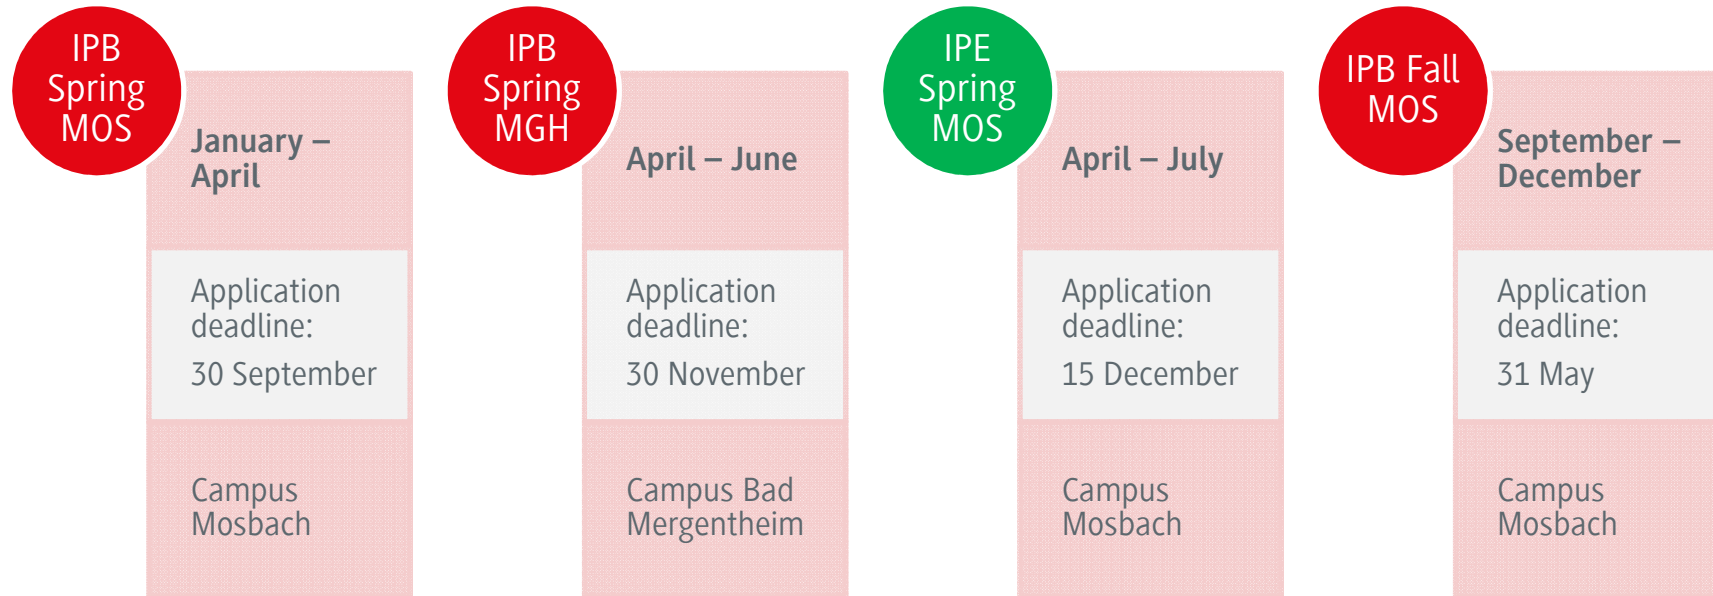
IPB Spring MOS

January – April

Application deadline:

30 September

Campus Mosbach

IPB Spring MGH

April – June

Application deadline:

30 November

Campus Bad Mergentheim

IPE Spring MOS

April – July

Application deadline:

15 December

Campus Mosbach

IPB Fall MOS

September – December

Application deadline:

31 May

Campus Mosbach